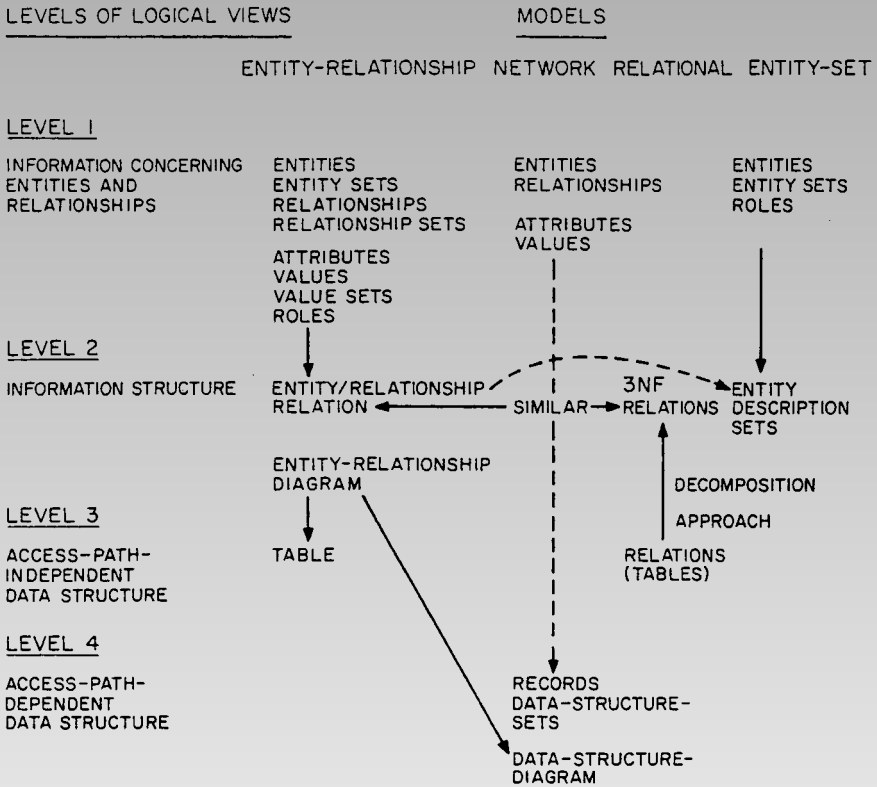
LEVELS OF LOGICAL VIEWS

MODELS

ENTITY-RELATIONSHIP NETWORK RELATIONAL ENTITY-SET

LEVEL 1

INFORMATION CONCERNING ENTITIES AND RELATIONSHIPS

ENTITIES
ENTITY SETS
RELATIONSHIPS
RELATIONSHIP SETS

ATTRIBUTES
VALUES
VALUE SETS
ROLES

ENTITIES
RELATIONSHIPS

ATTRIBUTES
VALUES

ENTITIES
ENTITY SETS
ROLES

LEVEL 2

INFORMATION STRUCTURE

ENTITY/RELATIONSHIP RELATION

SIMILAR

3NF RELATIONS

ENTITY DESCRIPTION SETS

ENTITY-RELATIONSHIP DIAGRAM

DECOMPOSITION

APPROACH

LEVEL 3

ACCESS-PATH-INDEPENDENT DATA STRUCTURE

TABLE

RELATIONS (TABLES)

LEVEL 4

ACCESS-PATH-DEPENDENT DATA STRUCTURE

RECORDS
DATA-STRUCTURE-SETS

DATA-STRUCTURE-DIAGRAM